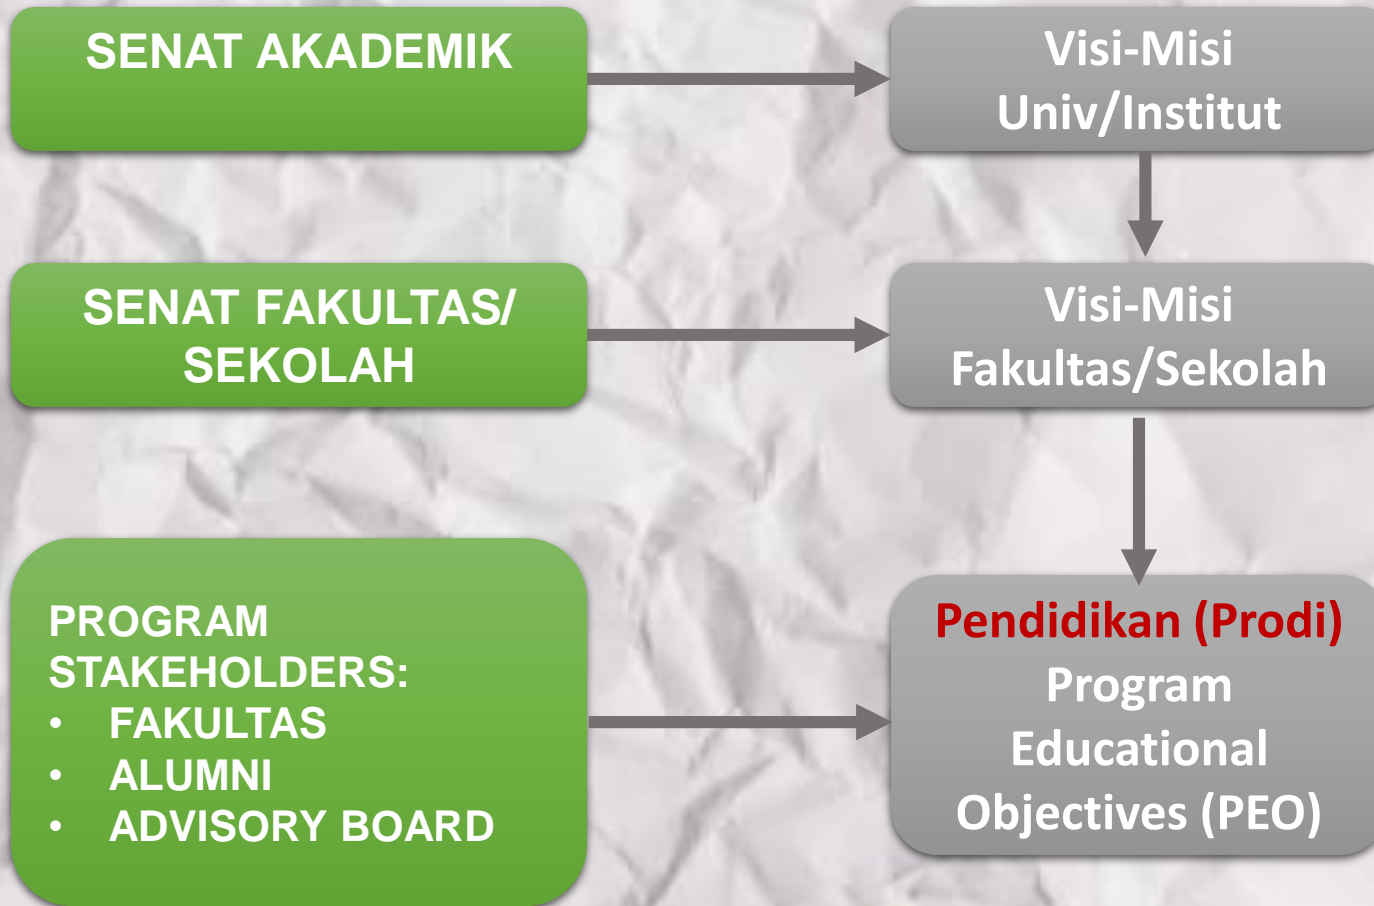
SENAT AKADEMIK

Visi-Misi Univ/Institut

SENAT FAKULTAS/ SEKOLAH

Visi-Misi Fakultas/Sekolah

PROGRAM STAKEHOLDERS:
• FAKULTAS
• ALUMNI
• ADVISORY BOARD

Pendidikan (Prodi)
Program Educational Objectives (PEO)